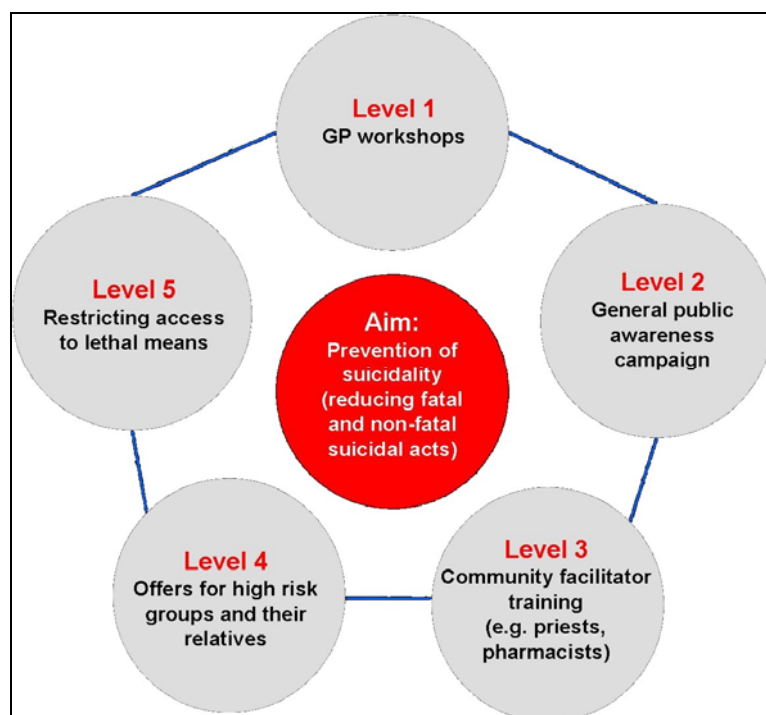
Level 1
GP workshops

Level 2
General public awareness campaign

Level 3
Community facilitator training (e.g. priests, pharmacists)

Level 4
Offers for high risk groups and their relatives

Level 5
Restricting access to lethal means

Aim:
Prevention of suicidality (reducing fatal and non-fatal suicidal acts)